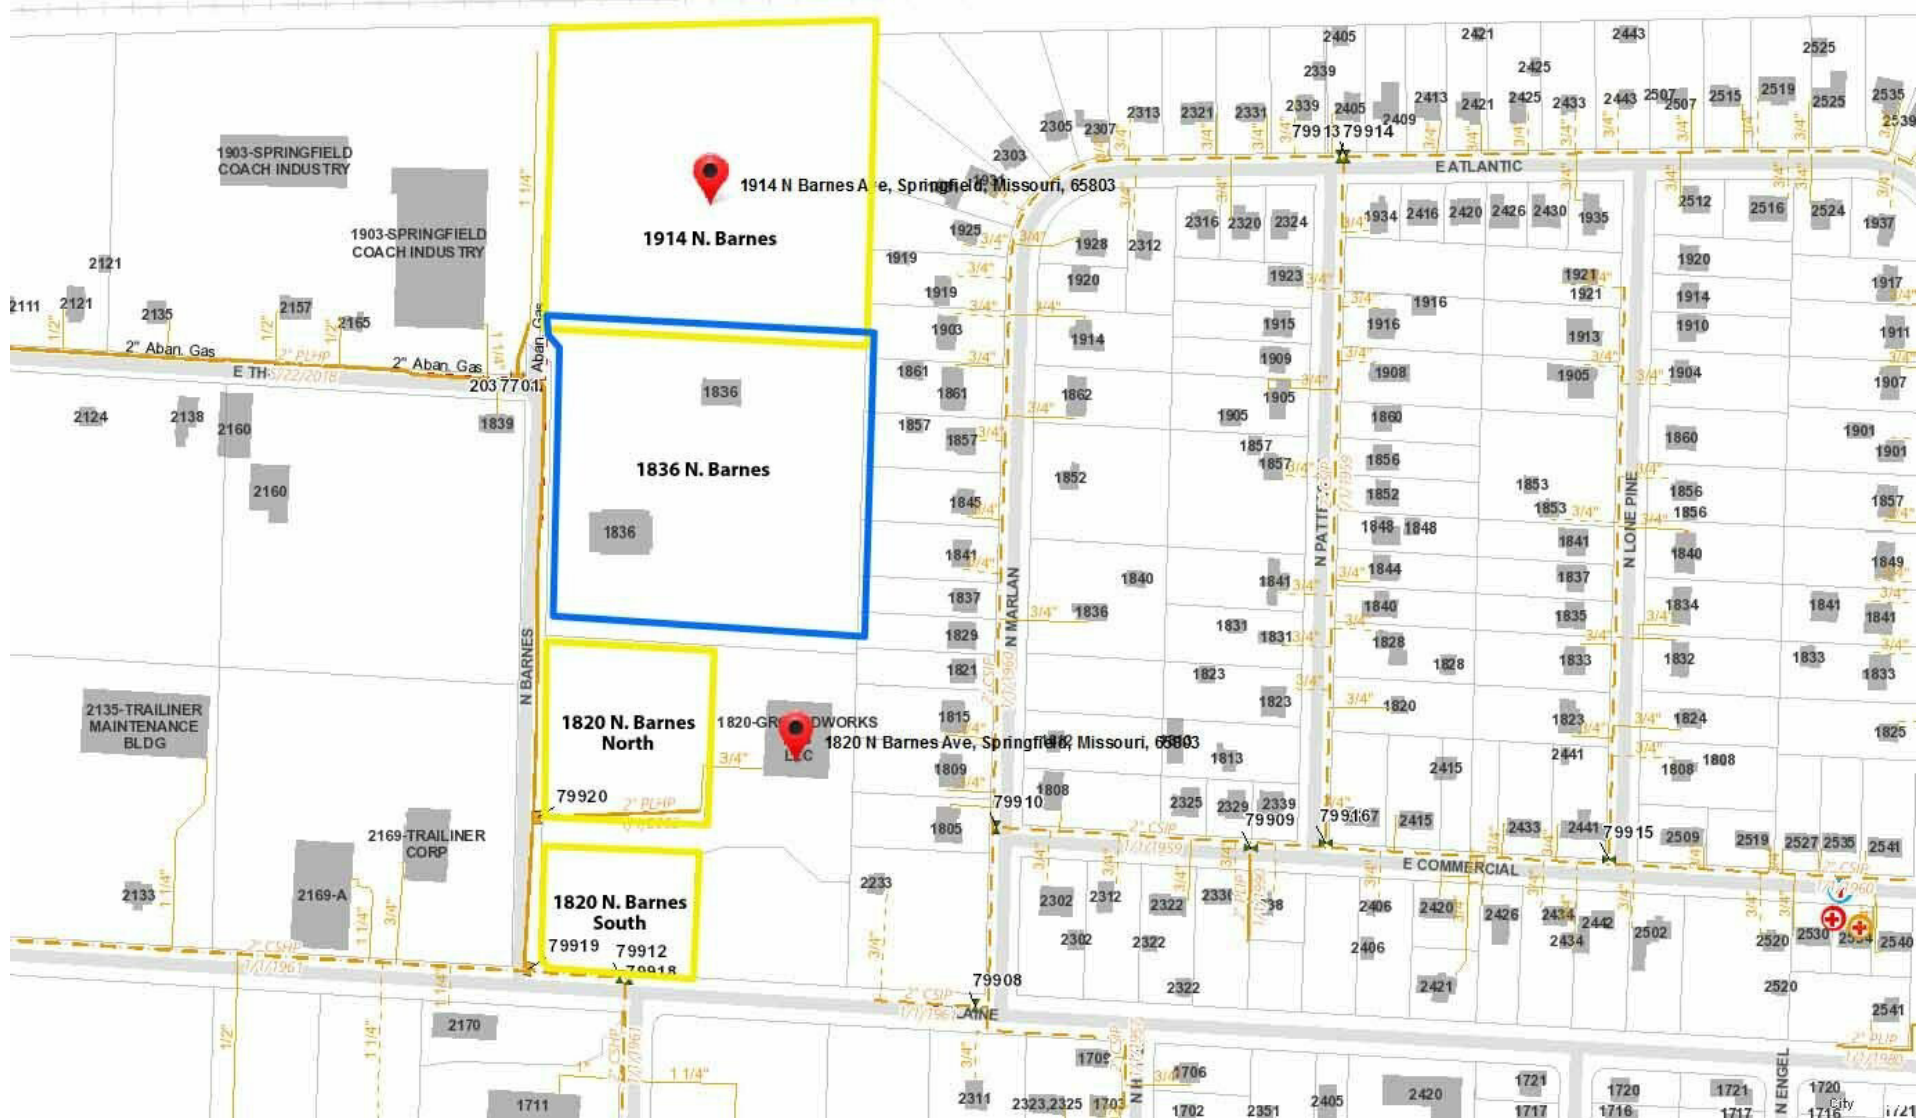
1903-SPRINGFIELD COACH INDUSTRY

1903-SPRINGFIELD COACH INDUSTRY

1914 N Barnes Ave, Springfield, Missouri, 65803

1914 N. Barnes

1836 N. Barnes

1820 N. Barnes North

1820 N. Barnes South

1820-GROUNDWORKS LLC

1820 N Barnes Ave, Springfield, Missouri, 65803

2135-TRAILINER MAINTENANCE BLDG

2169-TRAILINER CORP

2169-A

2" Aban. Gas

2" Aban. Gas

2" PLHP

E TH

N BARNES

N MARLAN

N PATTERSON

N LONE PINE

E ATLANTIC

E COMMERCIAL

N ENGEL

2" CSIP

79920

79919

79912

79918

79908

79910

79909

79913

79914

79915

1836

1836

2121

2111

2121

2135

2157

2165

2124

2138

2160

2160

1839

2133

2170

1711

2233

2305

2307

2313

2321

2331

2339

2405

2409

2413

2421

2425

2433

2443

2507

2515

2519

2525

2535

1919

1919

1925

1928

2312

2316

2320

2324

1934

2416

2420

2426

2430

1935

2512

2516

2524

1937

1903

1861

1861

1857

1857

1845

1841

1837

1829

1821

1815

1809

1805

1920

1914

1862

1852

1840

1836

1923

1915

1909

1905

1905

1857

1857

1841

1831

1831

1823

1823

1813

1808

1916

1916

1908

1860

1856

1852

1848

1848

1844

1840

1828

1828

1820

1921

1921

1913

1905

1853

1853

1841

1837

1835

1833

1823

1920

1914

1910

1904

1860

1856

1856

1840

1834

1832

1824

1808

1808

1917

1911

1907

1901

1901

1857

1849

1841

1841

1833

1833

1825

2325

2329

2339

2415

2415

2433

2441

2441

2509

2519

2527

2535

2541

2302

2312

2322

2302

2322

2406

2406

2420

2426

2434

2434

2442

2502

2520

2530

2540

2520

2541

2322

2421

1709

1706

1702

2311

2323,2325

1703

2351

2405

2420

1721

1717

1720

1716

1721

1717

1720

1716

3/4"

1 1/4"

1/2"

City